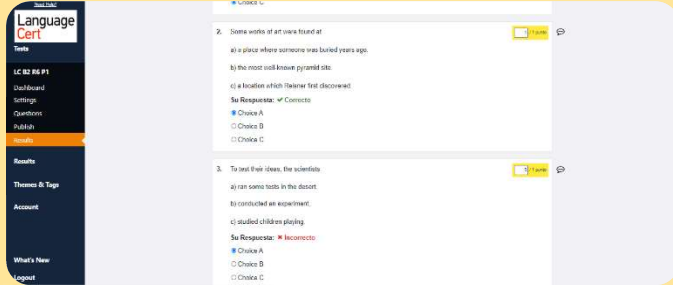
Need Help?

Language Cert

Tests

LC B2 R6 P1

Dashboard

Settings

Questions

Publish

Results

Results

Themes & Tags

Account

What's New

Logout

Choice C

2. Some works of art were found at

1 / 1 points

a) a place where someone was buried years ago.

b) the most well-known pyramid site.

c) a location which Reisner first discovered.

Su Respuesta: ✔ Correcto

Choice A

Choice B

Choice C

3. To test their ideas, the scientists

1 / 1 points

a) ran some tests in the desert.

b) conducted an experiment.

c) studied children playing.

Su Respuesta: ✖ Incorrecto

Choice A

Choice B

Choice C